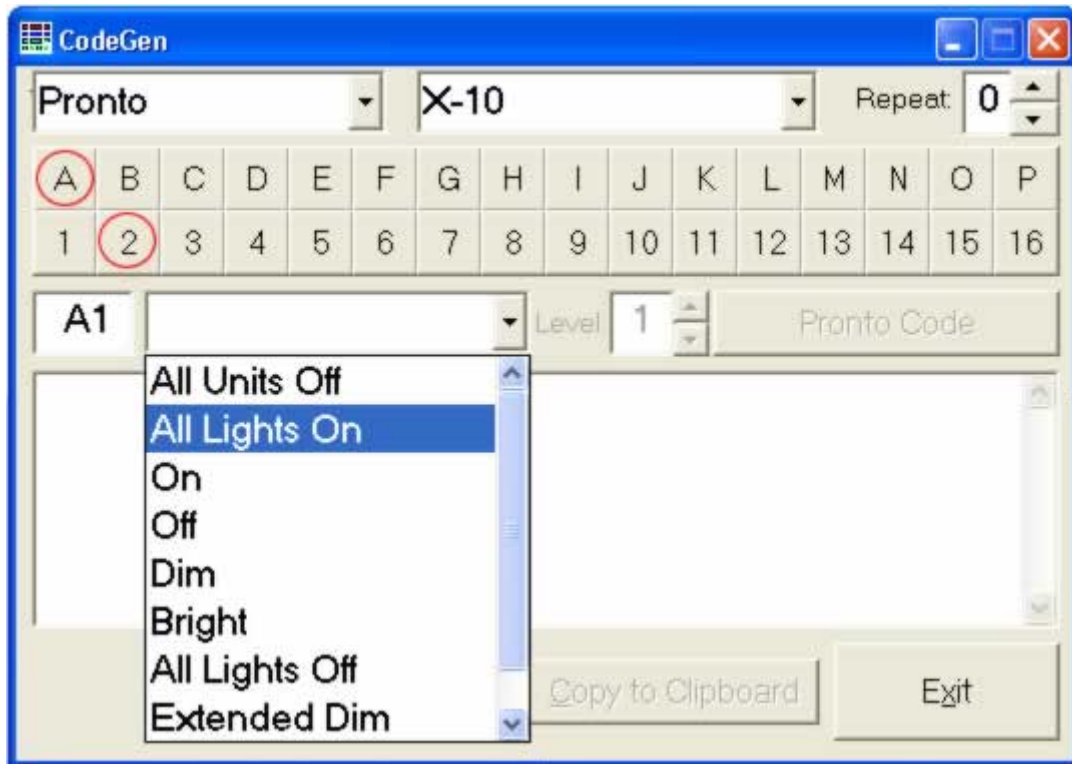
CodeGen

Pronto

X-10

Repeat 0

| A | B | C | D | E | F | G | H | I | J | K | L | M | N | O | P |
|---|---|---|---|---|---|---|---|---|---|---|---|---|---|---|---|
| 1 | 2 | 3 | 4 | 5 | 6 | 7 | 8 | 9 | 10 | 11 | 12 | 13 | 14 | 15 | 16 |

A1

Level 1

Pronto Code

All Units Off
All Lights On
On
Off
Dim
Bright
All Lights Off
Extended Dim

Copy to Clipboard

Exit